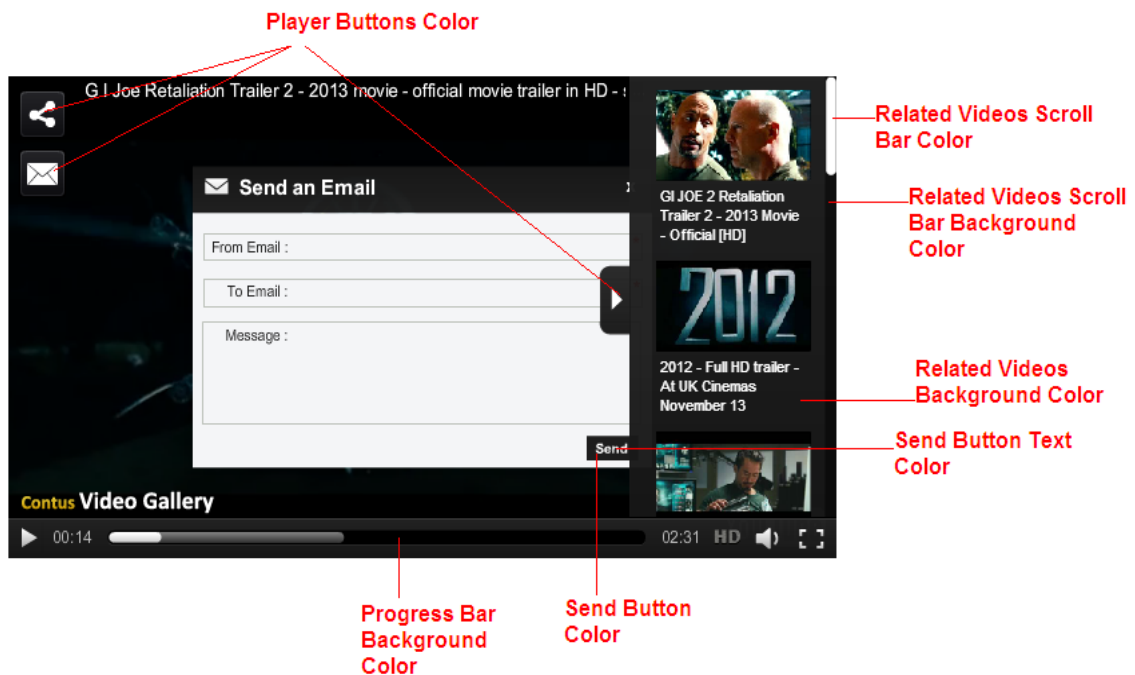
Player Buttons Color

G I Joe Retaliation Trailer 2 - 2013 movie - official movie trailer in HD - s

Send an Email

From Email :

To Email :

Message :

Send

Contus Video Gallery

00:14

02:31 HD

GI JOE 2 Retaliation Trailer 2 - 2013 Movie - Official [HD]

2012

2012 - Full HD trailer - At UK Cinemas November 13

Related Videos Scroll Bar Color

Related Videos Scroll Bar Background Color

Related Videos Background Color

Send Button Text Color

Progress Bar Background Color

Send Button Color